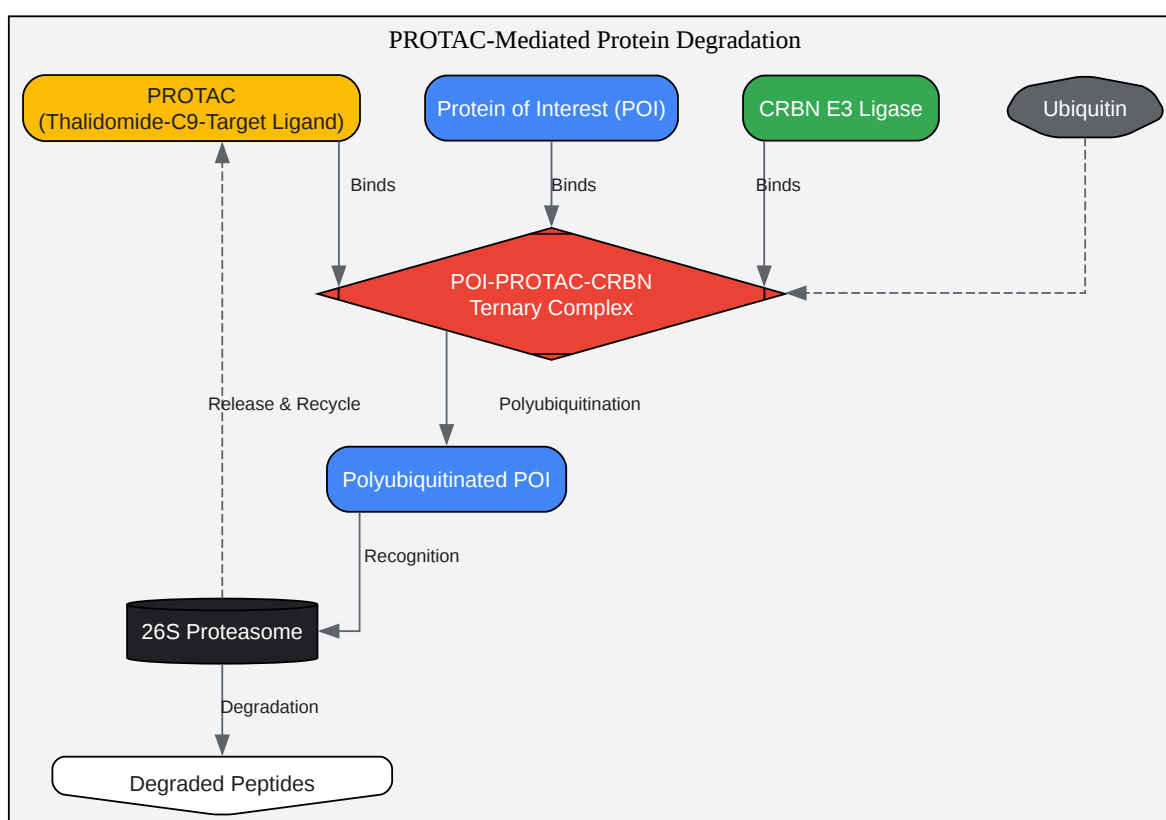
PROTAC-Mediated Protein Degradation

PROTAC
(Thalidomide-C9-Target Ligand)

Protein of Interest (POI)

CRBN E3 Ligase

Ubiquitin

Binds

Binds

Binds

POI-PROTAC-CRBN
Ternary Complex

Release & Recycle

Polyubiquitination

Polyubiquitinated POI

Recognition

26S Proteasome

Degradation

Degraded Peptides